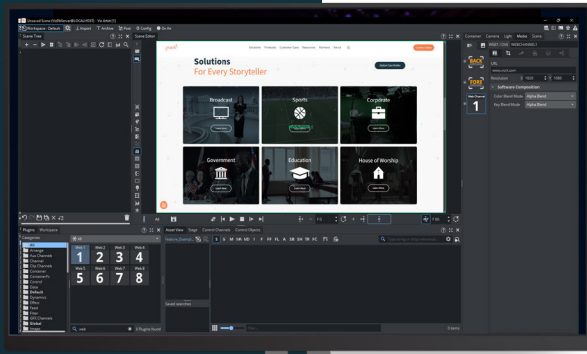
Unsaved Scene (Shift8Server@LOCALHOST) - Viz Artist 3
Workspace : Default
Import
Archive
Post
Config
On Air
Scene Tree
Scene Editor

Solutions
For Every Storyteller

Broadcast
Sports
Corporate
Government
Education
House of Worship

Learn More
Learn More
Learn More
Learn More
Learn More
Learn More

Container
Camera
Light
Media
Scene
BACK
FORE
URL
Resolution
Software Composition
Color Blend Mode
Alpha Blend
Key Blend Mode
Alpha Blend
Main Layer
1

Plugins
Workspaces
Categories
All
Arrange
Aux Channels
Channel
Clip Channels
Container
Containerfx
Control
Data
Default
Dynamics
Effect
Font
Filter
GFX Channels
Global
Image

Web 1
Web 2
Web 3
Web 4
Web 5
Web 6
Web 7
Web 8
1
2
3
4
5
6
7
8

Asset View
Stage
Control Channels
Control Objects
Saved searches
web
8 Plugins found
0 items